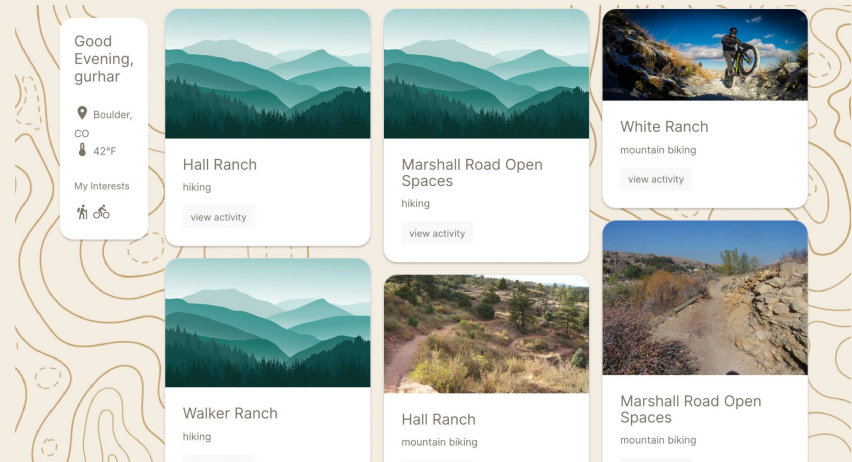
Good Evening, gurhar

Boulder, CO

42°F

My Interests

Hall Ranch

hiking

view activity

Marshall Road Open Spaces

hiking

view activity

White Ranch

mountain biking

view activity

Walker Ranch

hiking

Hall Ranch

mountain biking

Marshall Road Open Spaces

mountain biking